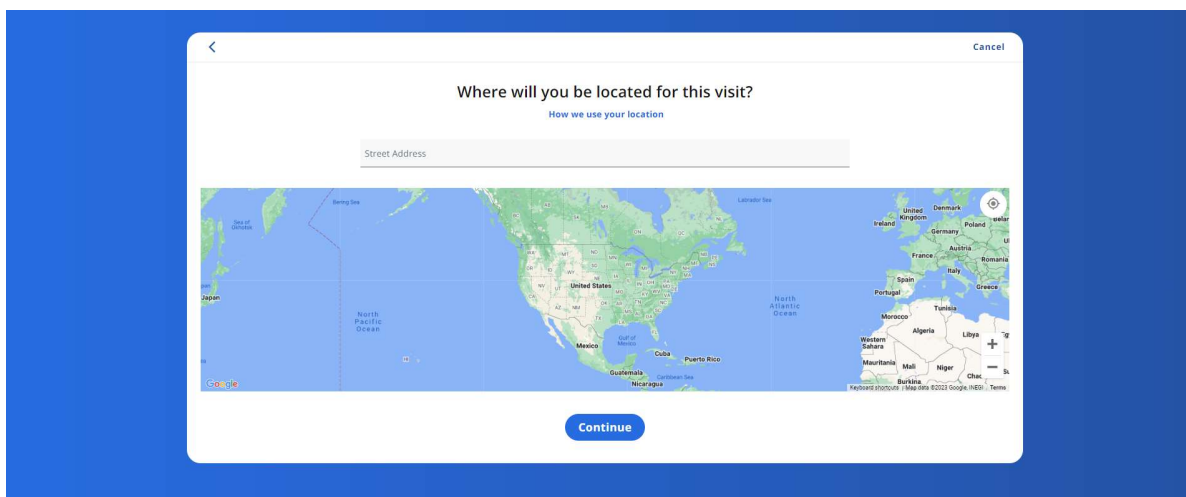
<
Cancel

Where will you be located for this visit?

How we use your location

Street Address

Bering Sea
Sea of Okhotsk
Labrador Sea
Japan
North Pacific Ocean
United States
North Atlantic Ocean
Gulf of Mexico
Mexico
Cuba
Puerto Rico
Guatemala
Caribbean Sea
Nicaragua
United Kingdom
Ireland
Denmark
Poland
Germany
France
Austria
Romania
Italy
Spain
Portugal
Greece
Tunisia
Morocco
Algeria
Libya
Western Sahara
Mauritania
Mali
Niger
Chad
Burkina
Google
Keyboard shortcuts | Map data ©2023 Google, INEGI | Terms
+
−

Continue